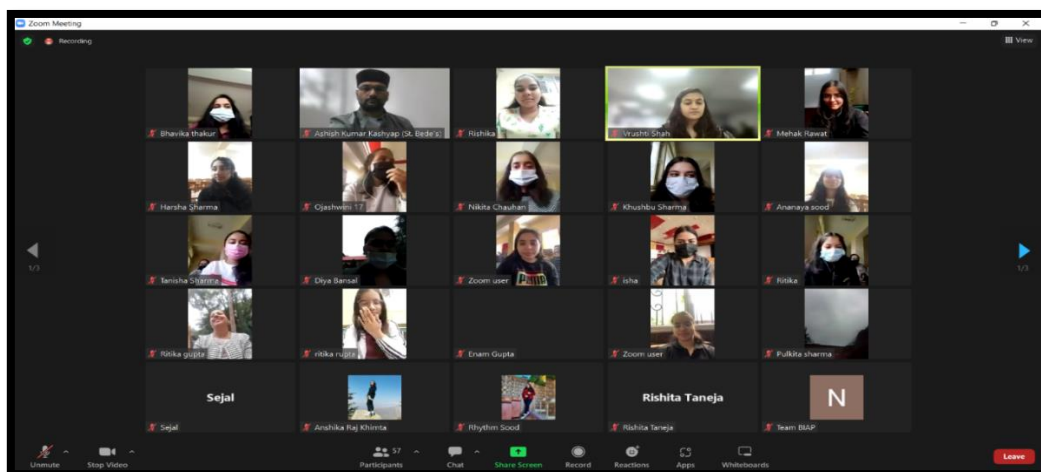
Zoom Meeting

Recording

View

Bhavika thakur

Ashish Kumar Kashyap (St. Bede's)

Rishika

Vrushti Shah

Mehak Rawat

Harsha Sharma

Ojashwini 17

Nikita Chauhan

Khushbu Sharma

Ananaya sood

1/3

Tanisha Sharma

Diya Bansal

Zoom user

isha

Ritika

1/3

Ritika gupta

ritika rupta

Enam Gupta

Zoom user

Pulkita sharma

Sejal

Sejal

Anshika Raj Khimta

Rhythm Sood

Rishita Taneja

Rishita Taneja

N

Team BIAP

Unmute

Stop Video

57

Participants

Chat

Share Screen

Record

Reactions

Apps

Whiteboards

Leave